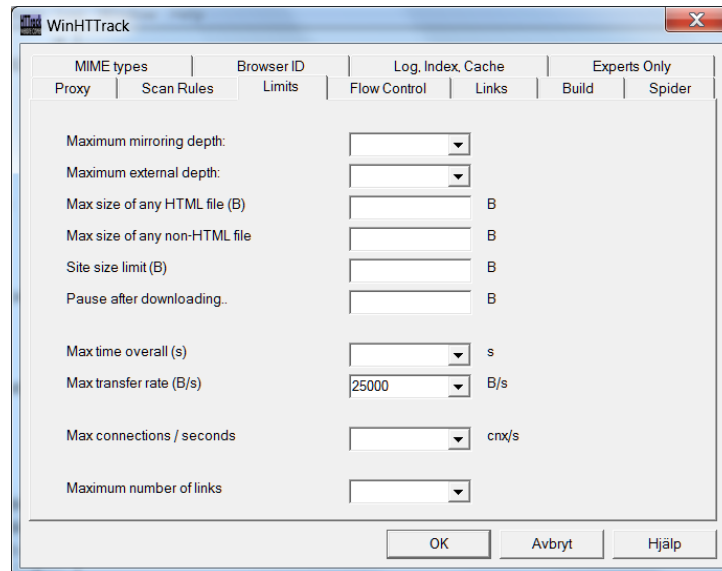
WinHTTrack

MIME types | Browser ID | Log, Index, Cache | Experts Only
Proxy | Scan Rules | Limits | Flow Control | Links | Build | Spider

Maximum mirroring depth:
Maximum external depth:
Max size of any HTML file (B) B
Max size of any non-HTML file B
Site size limit (B) B
Pause after downloading.. B

Max time overall (s) s
Max transfer rate (B/s) 25000 B/s

Max connections / seconds cnx/s

Maximum number of links

OK Avbryt Hjälp